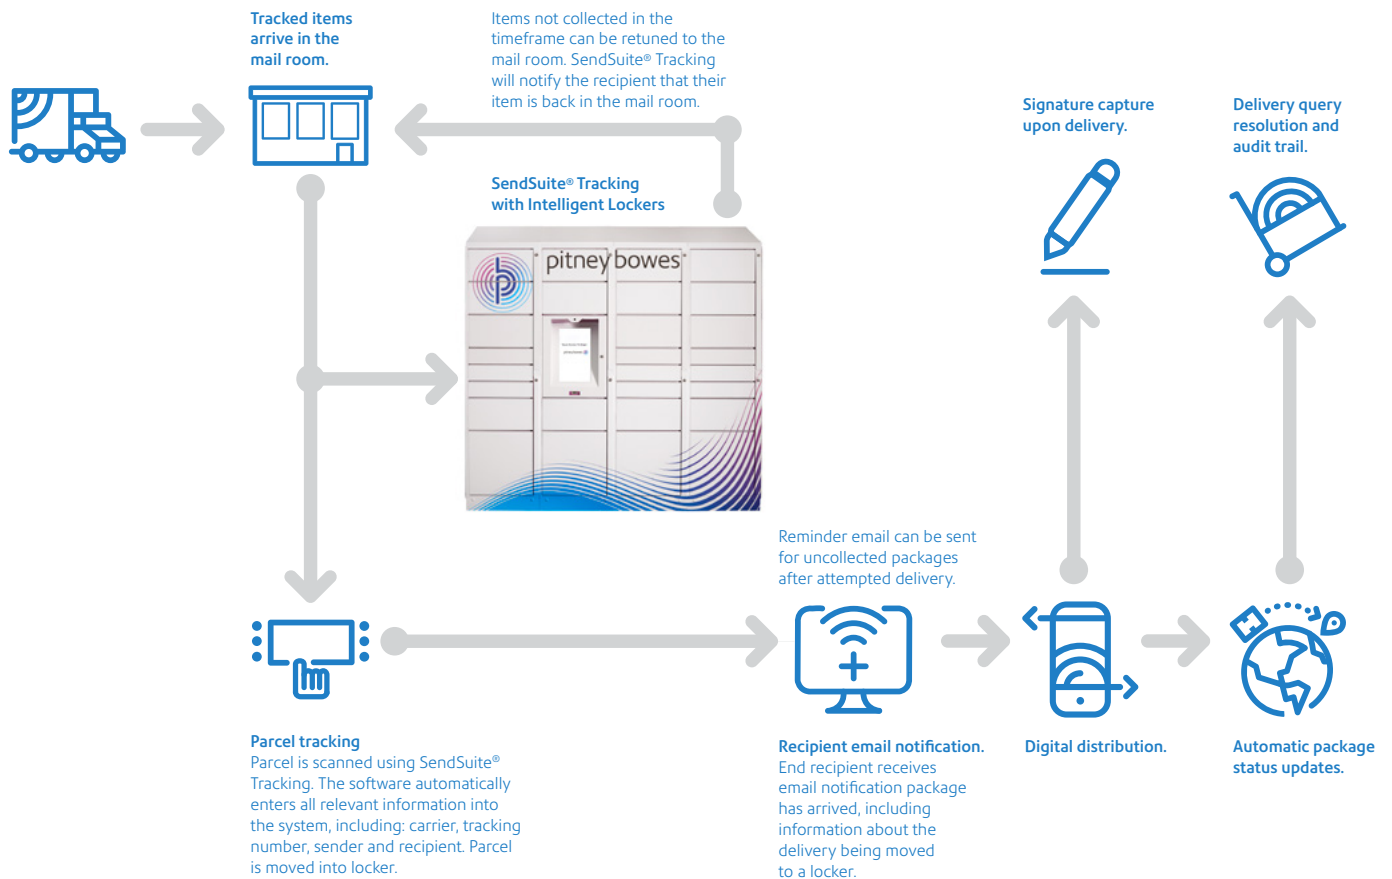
Tracked items arrive in the mail room.

Items not collected in the timeframe can be retuned to the mail room. SendSuite® Tracking will notify the recipient that their item is back in the mail room.

SendSuite® Tracking with Intelligent Lockers

pitney bowes

Signature capture upon delivery.

Delivery query resolution and audit trail.

Reminder email can be sent for uncollected packages after attempted delivery.

Parcel tracking
Parcel is scanned using SendSuite® Tracking. The software automatically enters all relevant information into the system, including: carrier, tracking number, sender and recipient. Parcel is moved into locker.

Recipient email notification.
End recipient receives email notification package has arrived, including information about the delivery being moved to a locker.

Digital distribution.

Automatic package status updates.